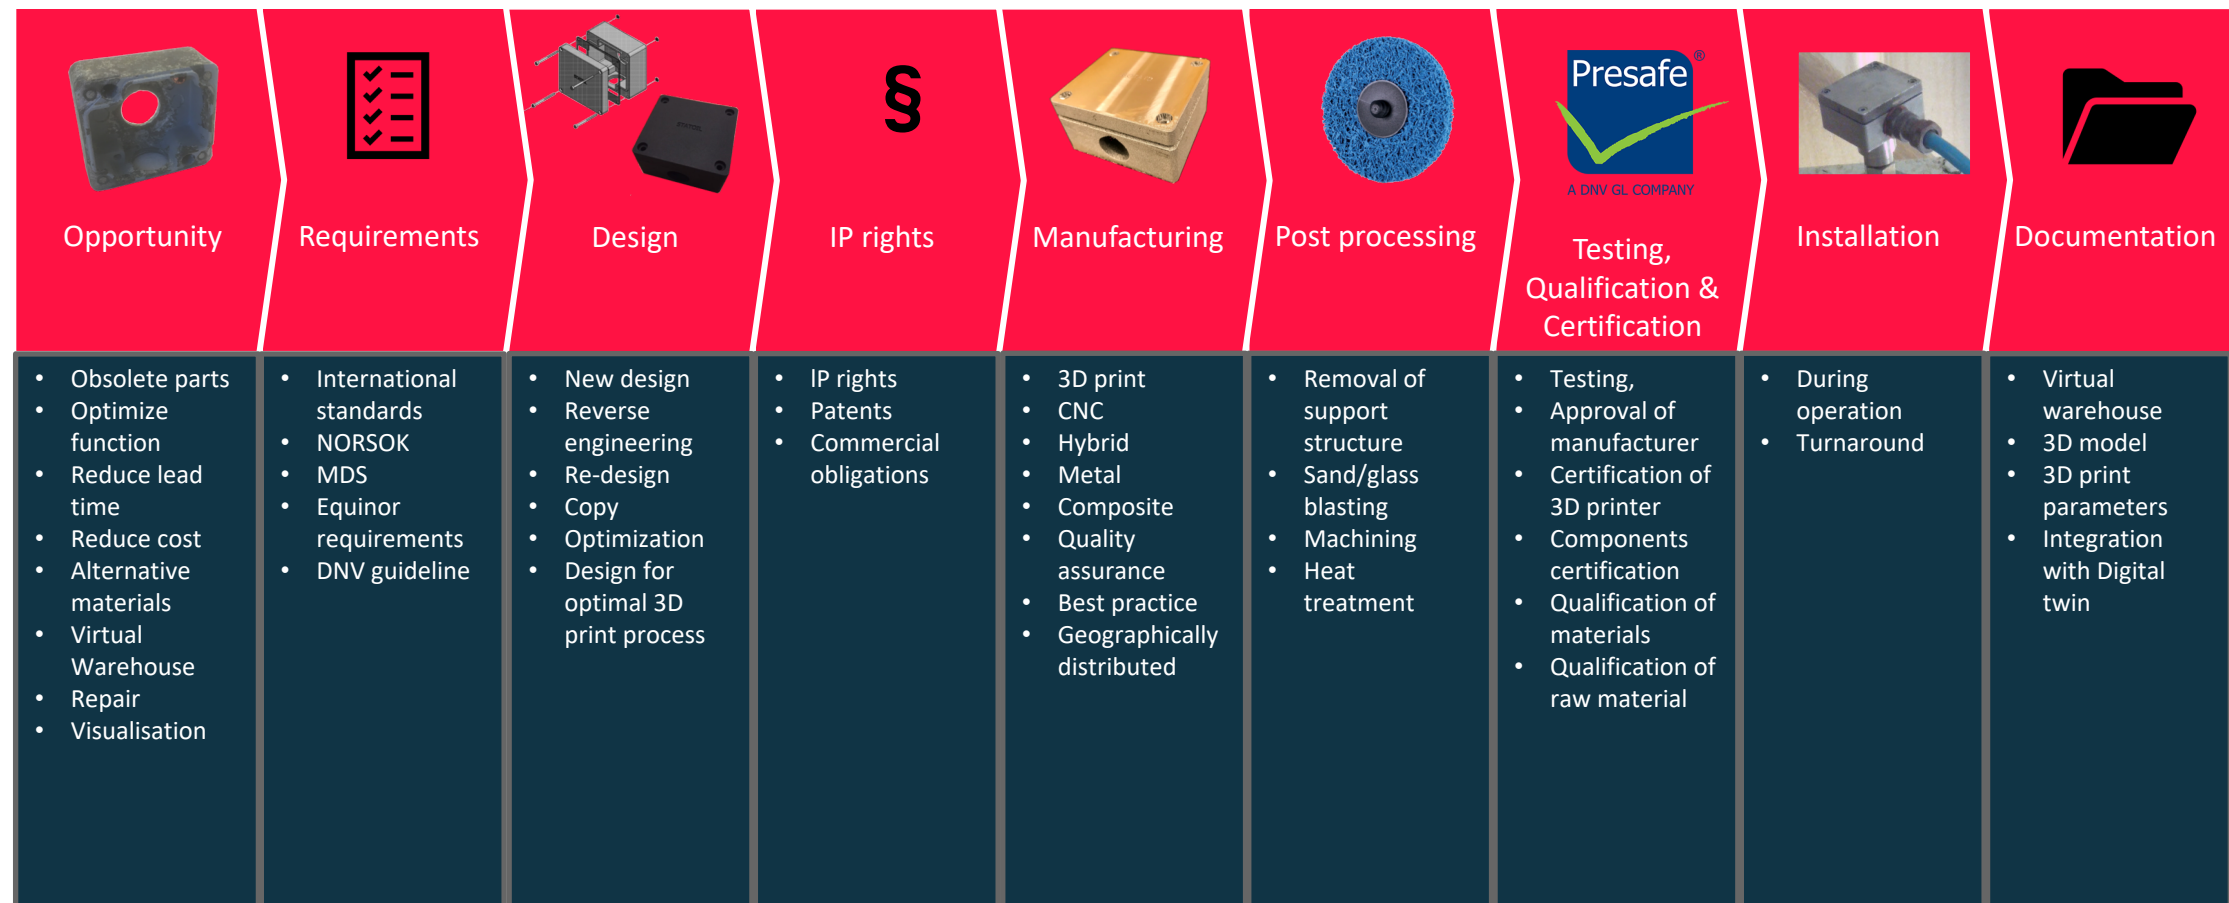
Opportunity

- Obsolete parts
- Optimize function
- Reduce lead time
- Reduce cost
- Alternative materials
- Virtual Warehouse
- Repair
- Visualisation

Requirements

- International standards
- NORSOK
- MDS
- Equinor requirements
- DNV guideline

Design

- New design
- Reverse engineering
- Re-design
- Copy
- Optimization
- Design for optimal 3D print process

§

IP rights

- IP rights
- Patents
- Commercial obligations

Manufacturing

- 3D print
- CNC
- Hybrid
- Metal
- Composite
- Quality assurance
- Best practice
- Geographically distributed

Post processing

- Removal of support structure
- Sand/glass blasting
- Machining
- Heat treatment

Presafe®
A DNV GL COMPANY

Testing, Qualification & Certification

- Testing,
- Approval of manufacturer
- Certification of 3D printer
- Components certification
- Qualification of materials
- Qualification of raw material

Installation

- During operation
- Turnaround

Documentation

- Virtual warehouse
- 3D model
- 3D print parameters
- Integration with Digital twin